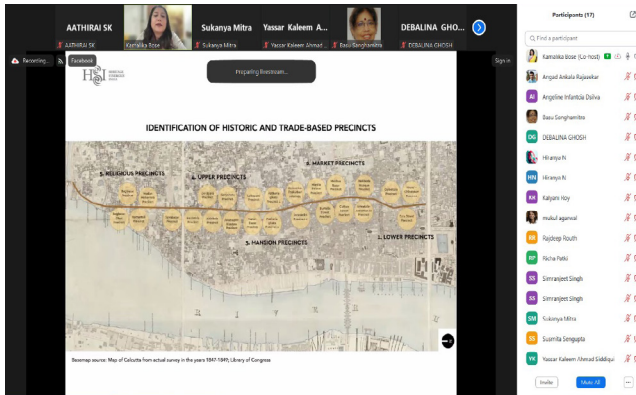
AATHIRAI SK
AATHIRAI SK
Kamalika Bose
Sukanya Mitra
Sukanya Mitra
Yassar Kaleem A...
Yassar Kaleem Ahmad
Basu Sanghamitra
DEBALINA GHOSH
DEBALINA GHOSH

Recording...
Facebook
Preparing livestream...
Sign in

HCI

IDENTIFICATION OF HISTORIC AND TRADE-BASED PRECINCTS

5. RELIGIOUS PRECINCTS
4. UPPER PRECINCTS
2. MARKET PRECINCTS
3. MANSION PRECINCTS
1. LOWER PRECINCTS

Basemap source: Map of Calcutta from actual survey in the years 1847-1849, Library of Congress

Participants (17)
Kamalika Bose (Co-host)
Angad Ankala Rajasekar
Angeline Infantcia Daliva
Basu Sanghamitra
DEBALINA GHOSH
Hiranya N
Hiranya N
Kalyani Roy
mukul agarwal
Rajdeep Routh
Richa Patki
Simranjeet Singh
Simranjeet Singh
Sukanya Mitra
Susmita Sengupta
Yassar Kaleem Ahmad Siddiqui
Invite
Mute All
...